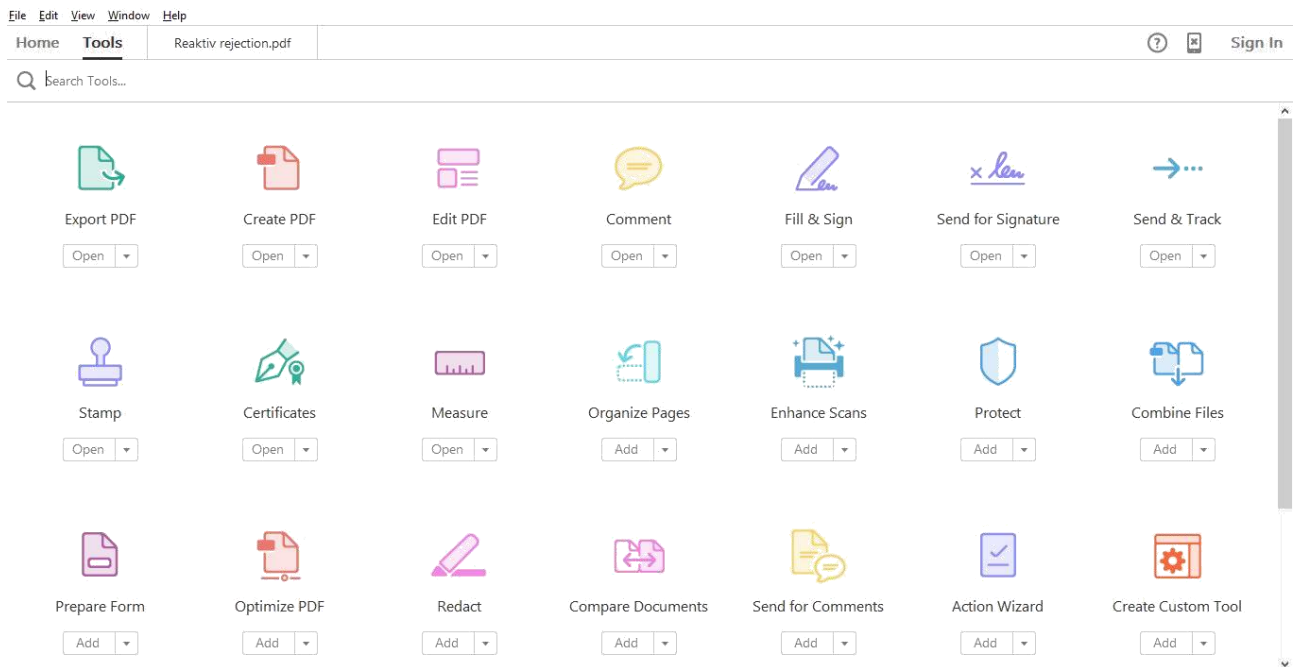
File Edit View Window Help

Home Tools Reaktiv rejection.pdf

Sign In

Search Tools...

Export PDF
Open

Create PDF
Open

Edit PDF
Open

Comment
Open

Fill & Sign
Open

Send for Signature
Open

Send & Track
Open

Stamp
Open

Certificates
Open

Measure
Open

Organize Pages
Add

Enhance Scans
Add

Protect
Add

Combine Files
Add

Prepare Form
Add

Optimize PDF
Add

Redact
Add

Compare Documents
Add

Send for Comments
Add

Action Wizard
Add

Create Custom Tool
Add